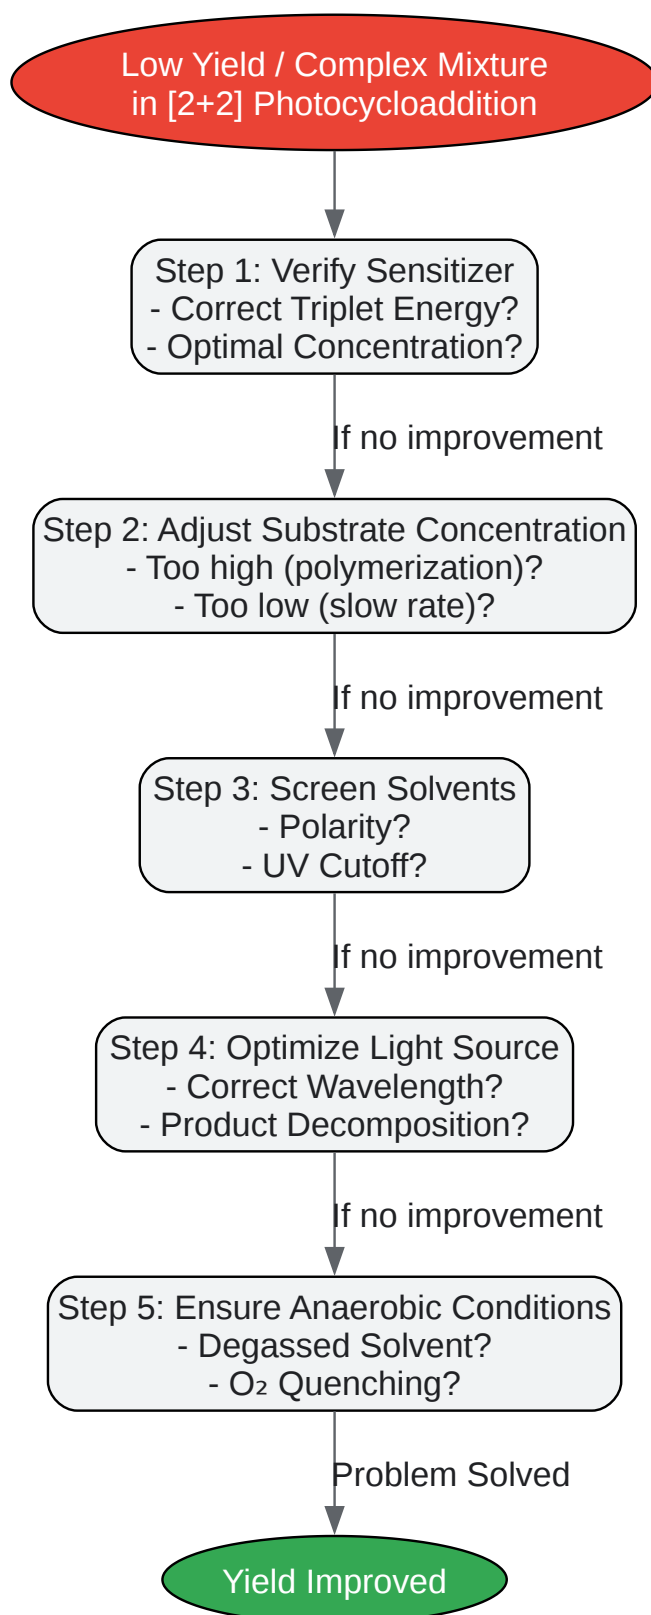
Low Yield / Complex Mixture in [2+2] Photocycloaddition

Step 1: Verify Sensitizer
- Correct Triplet Energy?
- Optimal Concentration?

If no improvement

Step 2: Adjust Substrate Concentration
- Too high (polymerization)?
- Too low (slow rate)?

If no improvement

Step 3: Screen Solvents
- Polarity?
- UV Cutoff?

If no improvement

Step 4: Optimize Light Source
- Correct Wavelength?
- Product Decomposition?

If no improvement

Step 5: Ensure Anaerobic Conditions
- Degassed Solvent?
- $O_2$ Quenching?

Problem Solved

Yield Improved